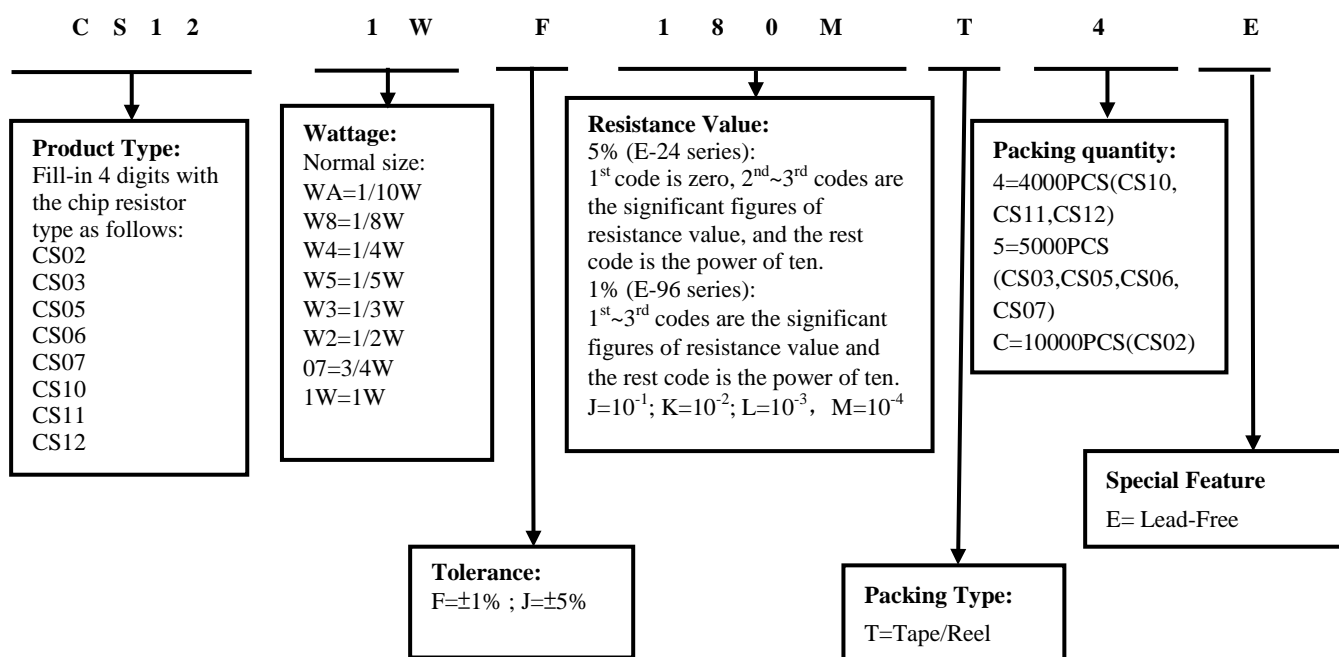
C S 1 2 1 W F 1 8 0 M T 4 E

**Product Type:**
Fill-in 4 digits with the chip resistor type as follows:
CS02
CS03
CS05
CS06
CS07
CS10
CS11
CS12

**Wattage:**
Normal size:
WA=1/10W
W8=1/8W
W4=1/4W
W5=1/5W
W3=1/3W
W2=1/2W
07=3/4W
1W=1W

**Resistance Value:**
5% (E-24 series):
$1^{st}$ code is zero, $2^{nd}$~$3^{rd}$ codes are the significant figures of resistance value, and the rest code is the power of ten.
1% (E-96 series):
$1^{st}$~$3^{rd}$ codes are the significant figures of resistance value and the rest code is the power of ten.
J=$10^{-1}$; K=$10^{-2}$; L=$10^{-3}$， M=$10^{-4}$

**Packing quantity:**
4=4000PCS(CS10, CS11,CS12)
5=5000PCS (CS03,CS05,CS06, CS07)
C=10000PCS(CS02)

**Special Feature**
E= Lead-Free

**Tolerance:**
F=±1% ; J=±5%

**Packing Type:**
T=Tape/Reel